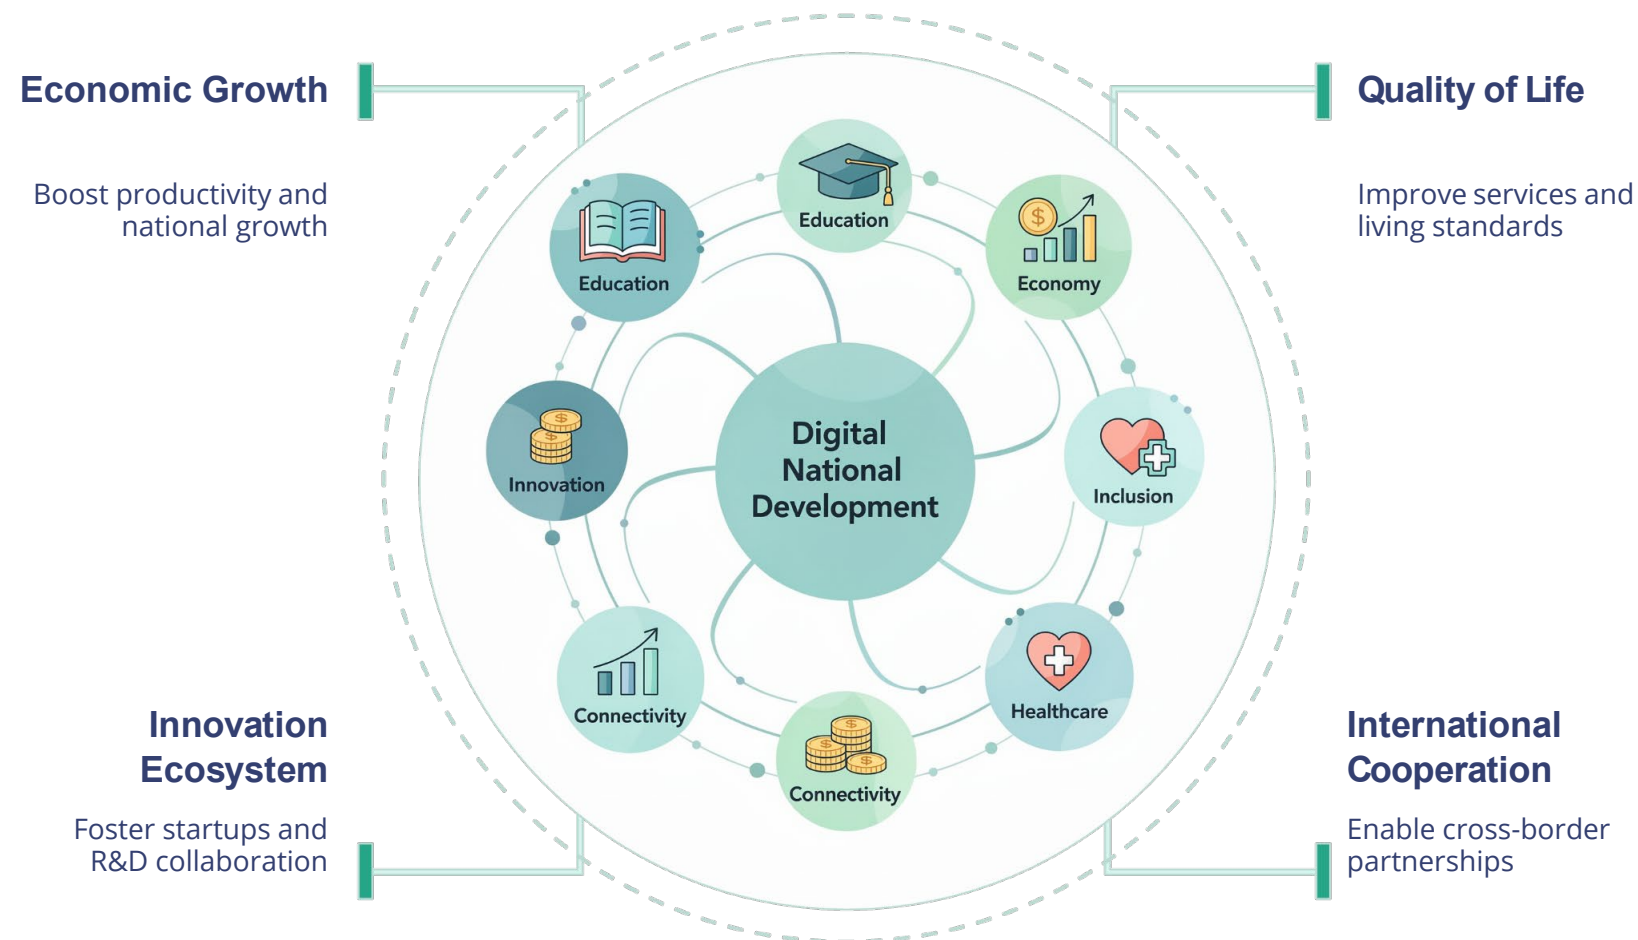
Economic Growth

Boost productivity and national growth

Quality of Life

Improve services and living standards

Education

Education

Economy

Innovation

Digital National Development

Inclusion

Connectivity

Connectivity

Healthcare

Innovation Ecosystem

Foster startups and R&D collaboration

International Cooperation

Enable cross-border partnerships